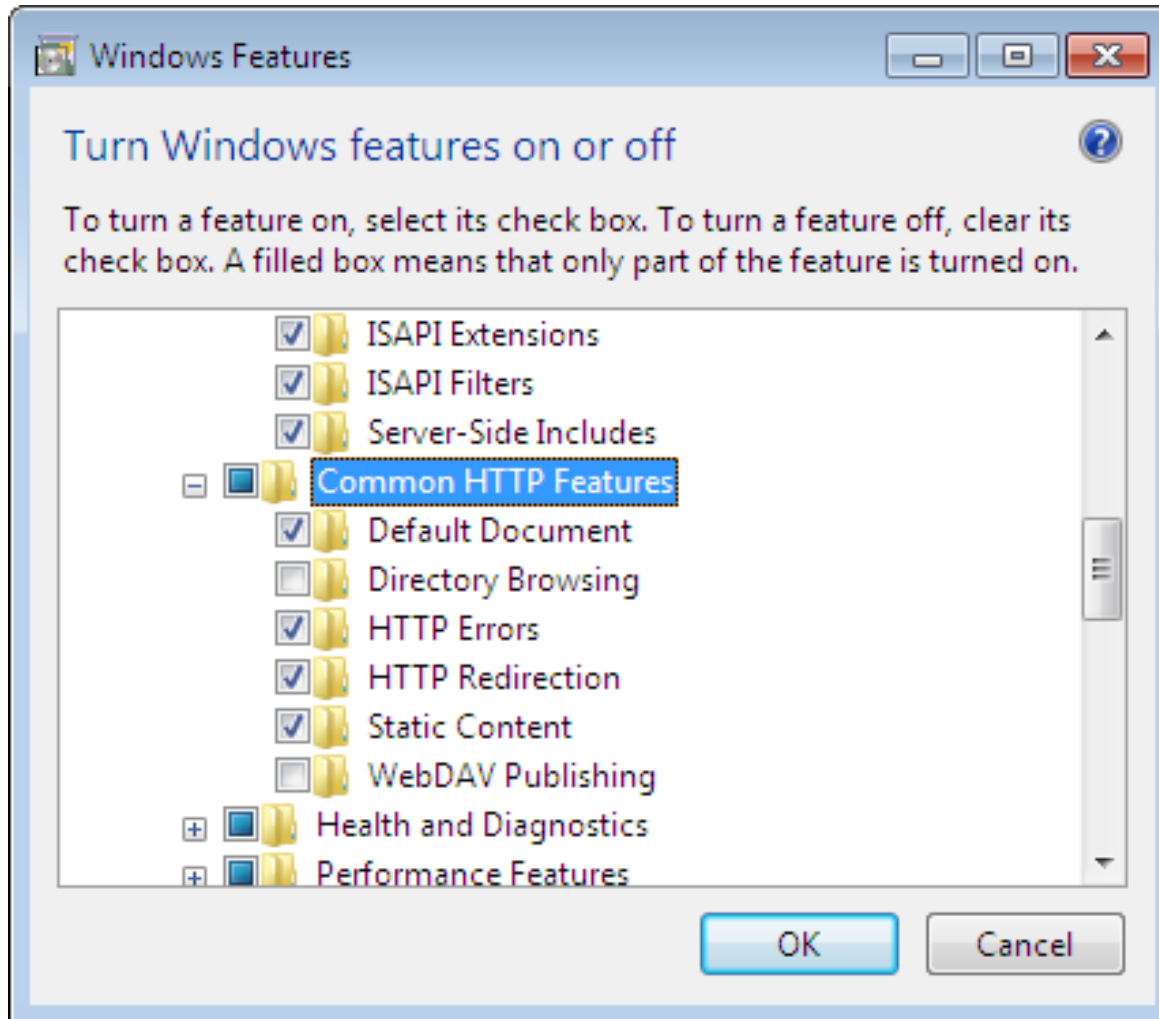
Windows Features

Turn Windows features on or off

To turn a feature on, select its check box. To turn a feature off, clear its check box. A filled box means that only part of the feature is turned on.

ISAPI Extensions
ISAPI Filters
Server-Side Includes
Common HTTP Features
Default Document
Directory Browsing
HTTP Errors
HTTP Redirection
Static Content
WebDAV Publishing
Health and Diagnostics
Performance Features

OK
Cancel